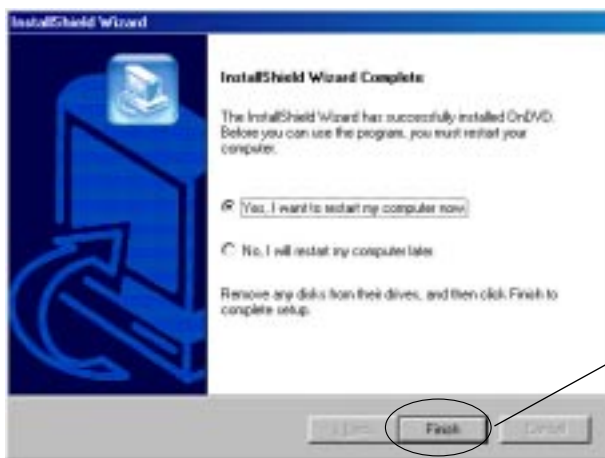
InstallShield Wizard

InstallShield Wizard Complete

The InstallShield Wizard has successfully installed OnDVD. Before you can use the program, you must restart your computer.

Yes, I want to restart my computer now.

No, I will restart my computer later.

Remove any disks from their drives, and then click Finish to complete setup.

< Back Finish Cancel